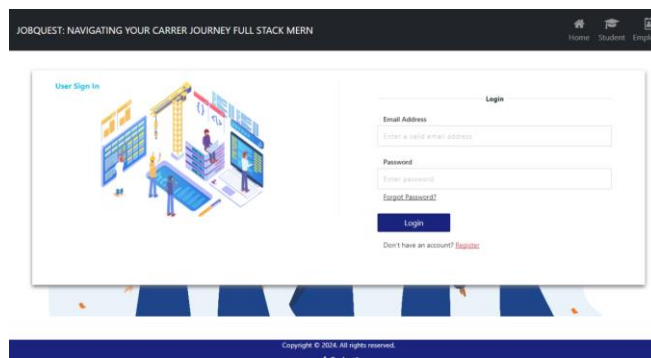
JOBQUEST: NAVIGATING YOUR CARRER JOURNEY FULL STACK MERN

Home Student Empl

User Sign In

Login

Email Address

Enter a valid email address

Password

Enter password

Forgot Password?

Login

Don't have an account? Register

Copyright © 2024. All rights reserved.